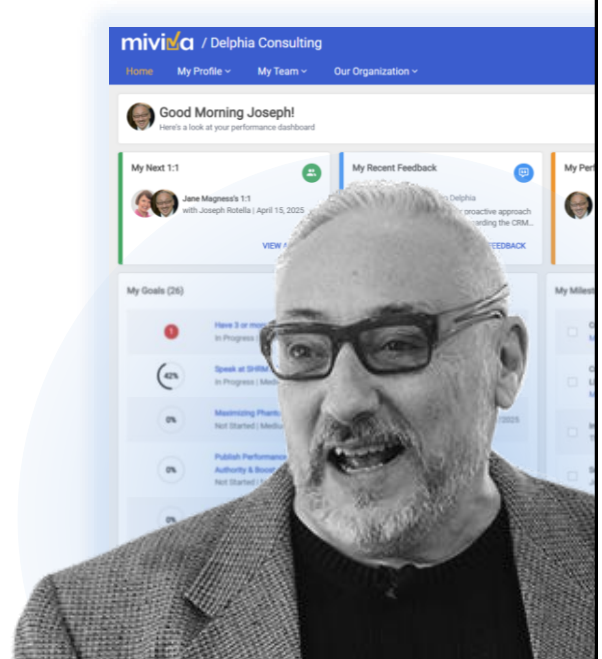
miviva / Delphia Consulting

Home My Profile My Team Our Organization

Good Morning Joseph!
Here's a look at your performance dashboard

My Next 1:1
Jane Magness's 1:1
with Joseph Rotella | April 15, 2025
VIEW A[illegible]

My Recent Feedback
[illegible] Delphia
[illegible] proactive approach
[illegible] rding the CRM...
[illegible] EEDBACK

My Per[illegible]

My Goals (26)

1
Have 3 or mo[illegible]
In Progress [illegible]

42%
Speak at SHRM
In Progress | Medi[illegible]

0%
Maximizing Phant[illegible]
Not Started | Medi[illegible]
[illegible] 2025

0%
Publish Performance
Authority & Boost
Not Started | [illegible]

0%

My Milest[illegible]